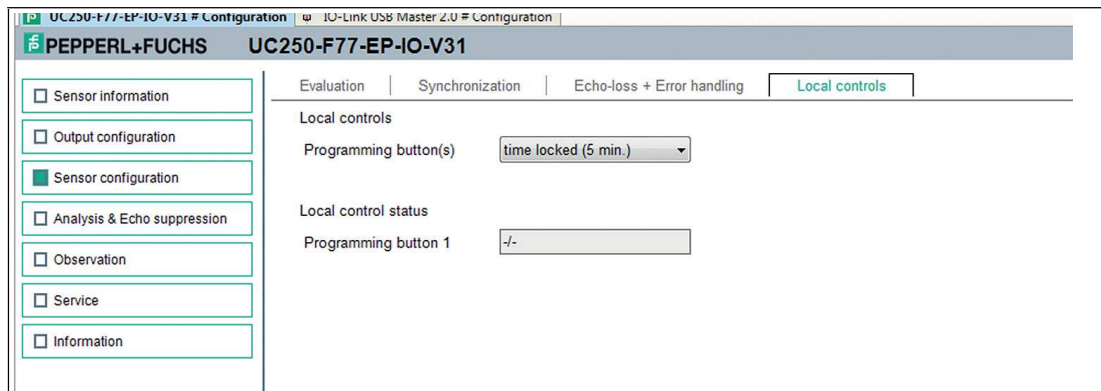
UC250-F77-EP-IO-V31 # Configuration | IO-Link USB Master 2.0 # Configuration

PEPPERL+FUCHS UC250-F77-EP-IO-V31

Sensor information

Output configuration

Sensor configuration

Analysis & Echo suppression

Observation

Service

Information

Evaluation | Synchronization | Echo-loss + Error handling | Local controls

Local controls

Programming button(s) time locked (5 min.)

Local control status

Programming button 1 -/-